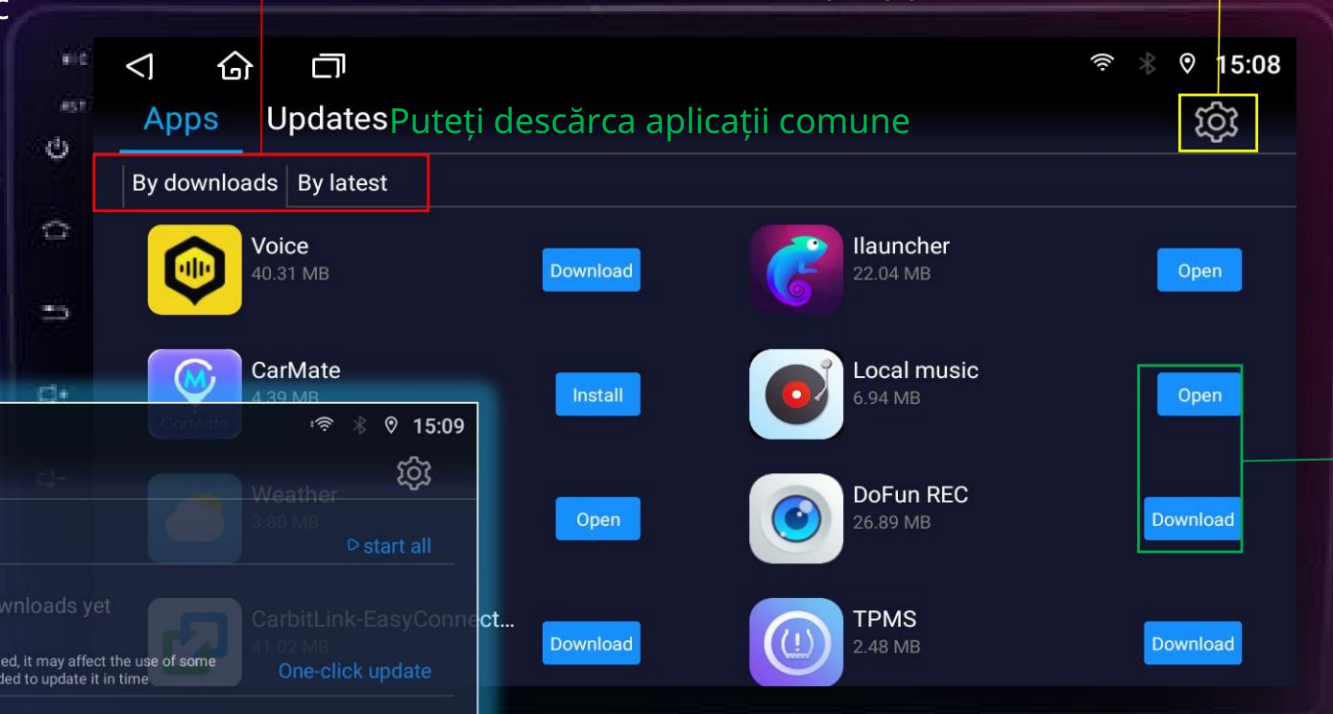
MIC
RST

15:08

Apps
Updates
Puteți descărca aplicații comune

By downloads
By latest

Voice
40.31 MB
Download

Ilauncher
22.04 MB
Open

CarMate
4.39 MB
CarMate
Install

Local music
6.94 MB
Open

Weather
3.80 MB
Open

DoFun REC
26.89 MB
Download

CarbitLink-EasyConnect...
41.02 MB
Download

TPMS
2.48 MB
Download

15:09
start all
wnloads yet
ed, it may affect the use of some
ded to update it in time
One-click update